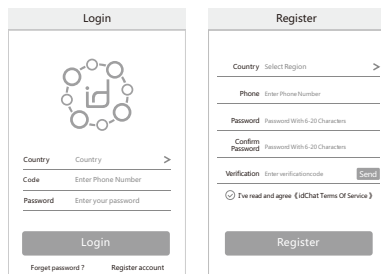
Login

id

Country Country >

Code Enter Phone Number

Password Enter your password

Login

Forget password ? Register account

Register

Country Select Region >

Phone Enter Phone Number

Password Password With 6-20 Characters

Confirm Password Password With 6-20 Characters

Verification Enter verificationcode Send

I've read and agree《idChat Terms Of Service》

Register